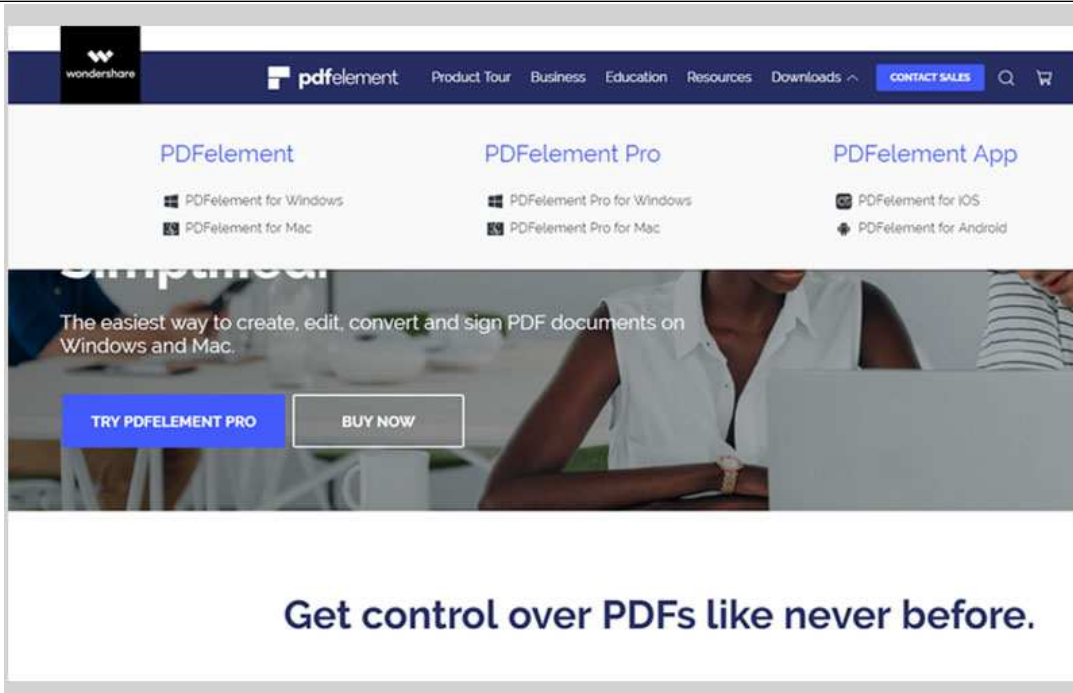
wondershare

pdfelement

Product Tour Business Education Resources Downloads

CONTACT SALES

PDFelement

PDFelement for Windows

PDFelement for Mac

PDFelement Pro

PDFelement Pro for Windows

PDFelement Pro for Mac

PDFelement App

PDFelement for iOS

PDFelement for Android

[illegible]

The easiest way to create, edit, convert and sign PDF documents on Windows and Mac.

TRY PDFELEMENT PRO

BUY NOW

Get control over PDFs like never before.